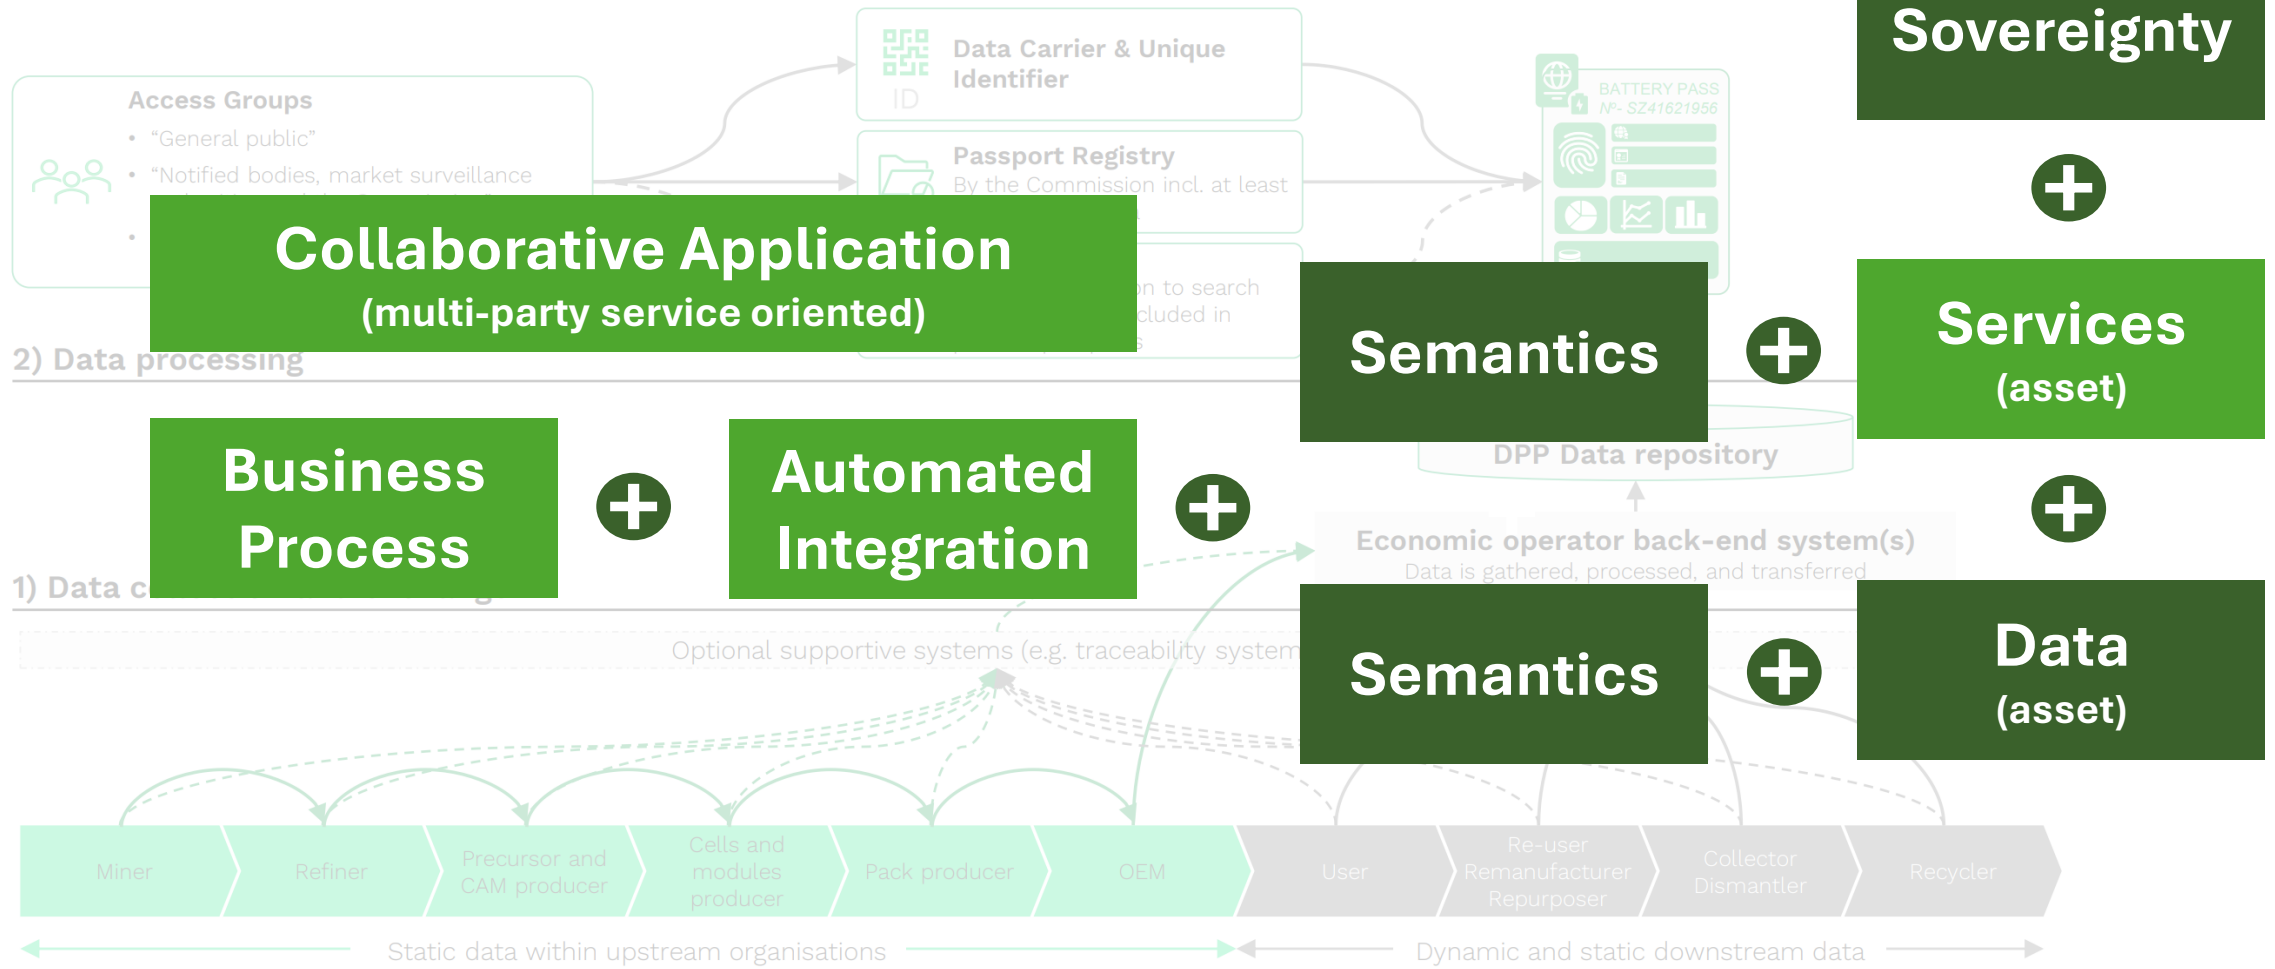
Access Groups
• "General public"
• "Notified bodies, market surveillance

Data Carrier & Unique Identifier
ID

Passport Registry
By the Commission incl. at least

BATTERY PASS
Nº- SZ41621956

Sovereignty

Collaborative Application
(multi-party service oriented)

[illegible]n to search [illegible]cluded in

Semantics

Services
(asset)

2) Data processing

Business Process

Automated Integration

DPP Data repository

Economic operator back-end system(s)
Data is gathered, processed, and transferred

1) Data c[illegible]

Optional supportive systems (e.g. traceability system

Semantics

Data
(asset)

Miner
Refiner
Precursor and CAM producer
Cells and modules producer
Pack producer
OEM
User
Re-user Remanufacturer Repurposer
Collector Dismantler
Recycler

Static data within upstream organisations
Dynamic and static downstream data